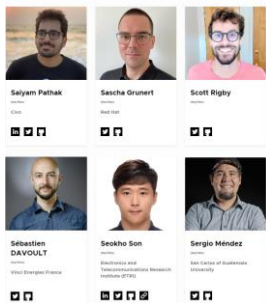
Saiyam Pathak
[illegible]
Civo

Sascha Grunert
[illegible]
Red Hat

Scott Rigby
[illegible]

Sébastien DAVOULT
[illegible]
Vinci Energies France

Seokho Son
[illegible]
Electronics and Telecommunications Research Institute (ETRI)

Sergio Méndez
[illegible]
San Carlos of Guatemala University